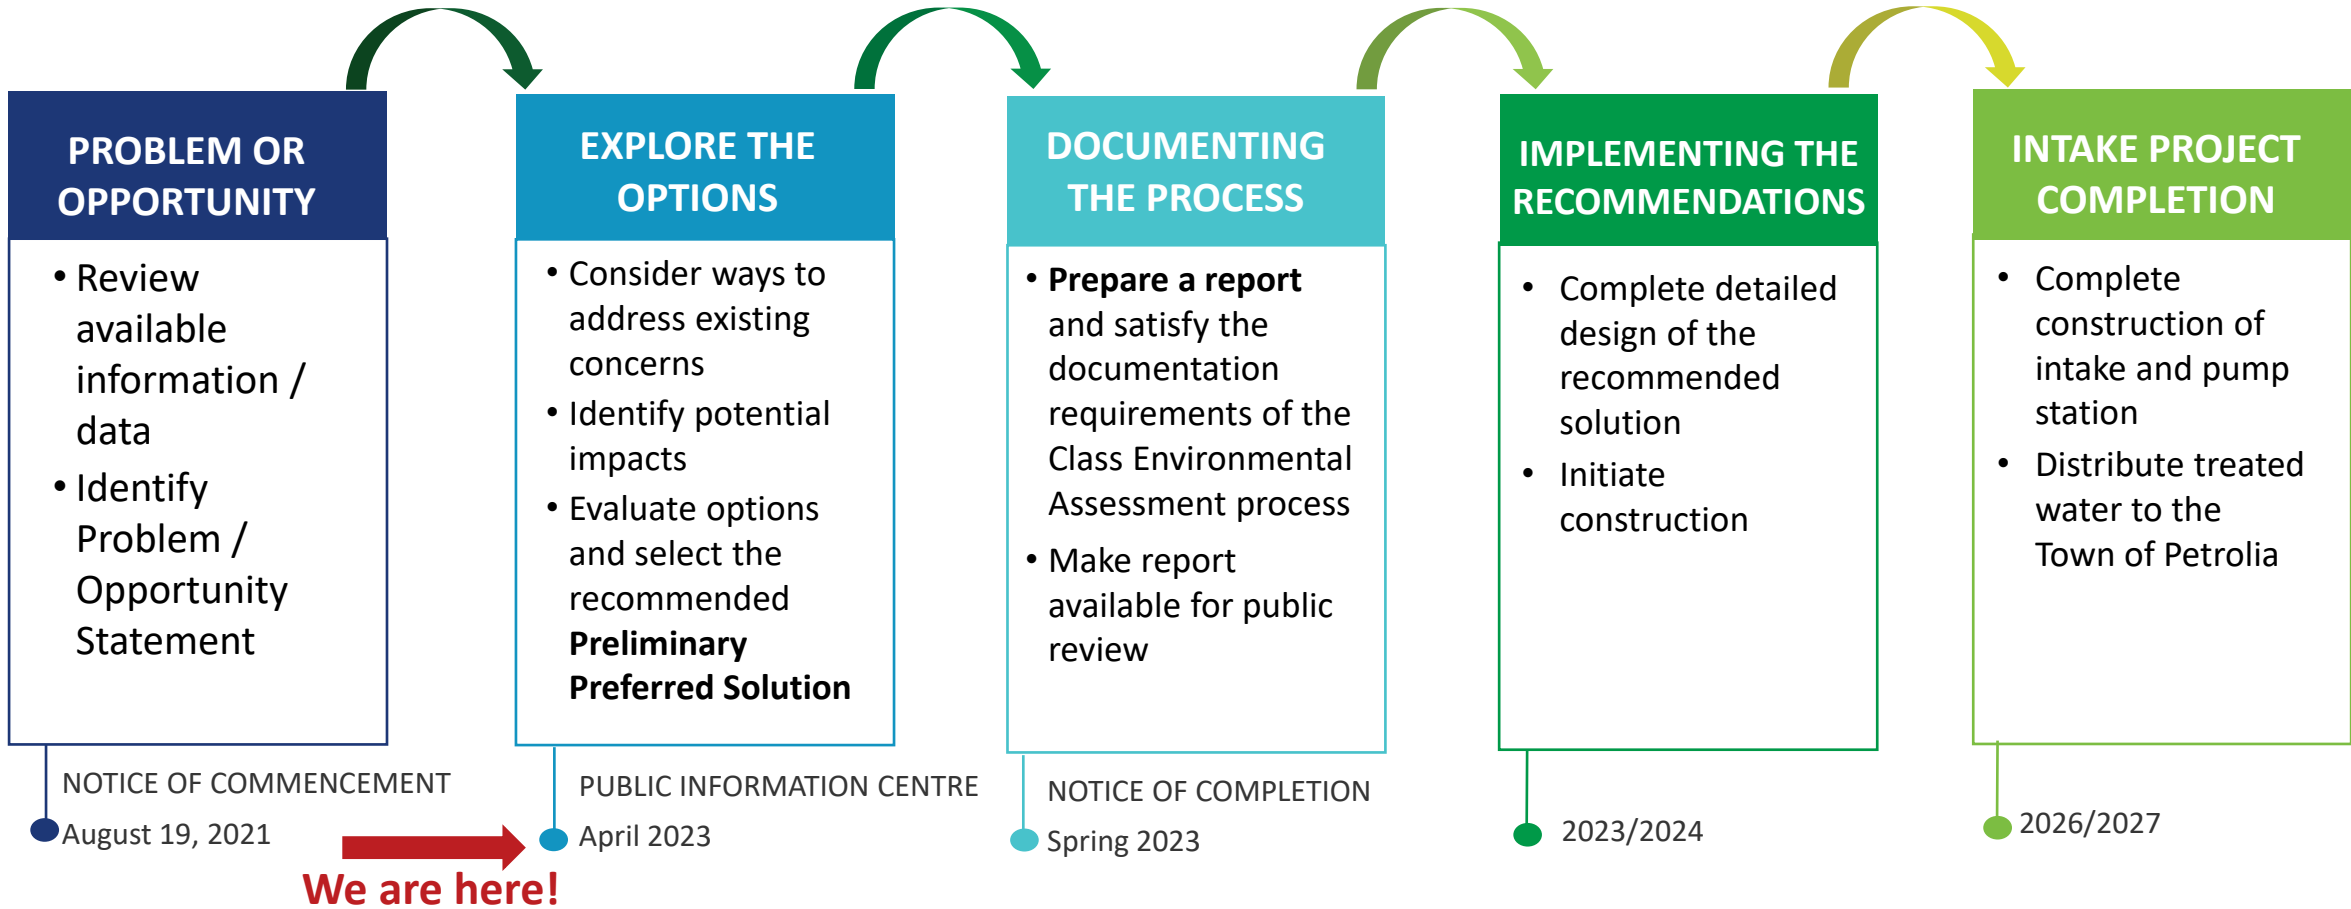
PROBLEM OR OPPORTUNITY

• Review available information / data
• Identify Problem / Opportunity Statement

NOTICE OF COMMENCEMENT
August 19, 2021

We are here!

EXPLORE THE OPTIONS

• Consider ways to address existing concerns
• Identify potential impacts
• Evaluate options and select the recommended **Preliminary Preferred Solution**

PUBLIC INFORMATION CENTRE
April 2023

DOCUMENTING THE PROCESS

• **Prepare a report** and satisfy the documentation requirements of the Class Environmental Assessment process
• Make report available for public review

NOTICE OF COMPLETION
Spring 2023

IMPLEMENTING THE RECOMMENDATIONS

• Complete detailed design of the recommended solution
• Initiate construction

2023/2024

INTAKE PROJECT COMPLETION

• Complete construction of intake and pump station
• Distribute treated water to the Town of Petrolia

2026/2027